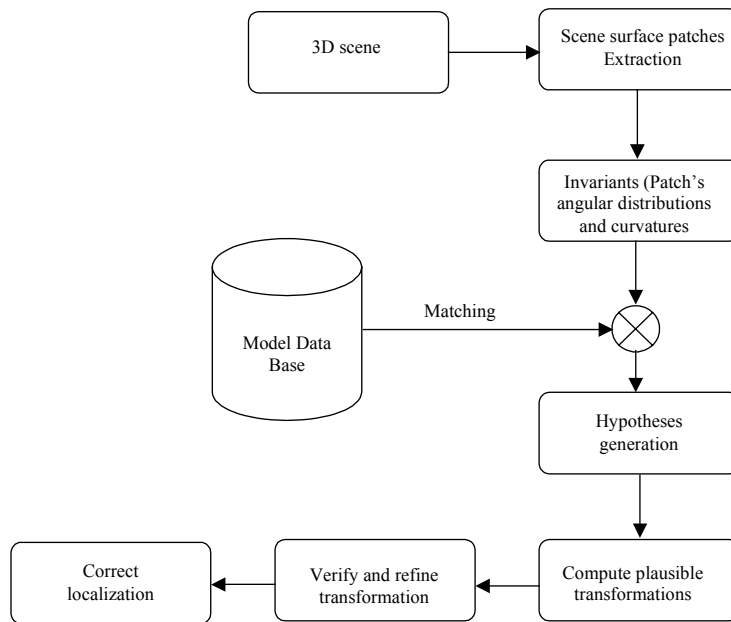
3D scene

Scene surface patches Extraction

Invariants (Patch's angular distributions and curvatures

Model Data Base

Matching

Hypotheses generation

Compute plausible transformations

Verify and refine transformation

Correct localization